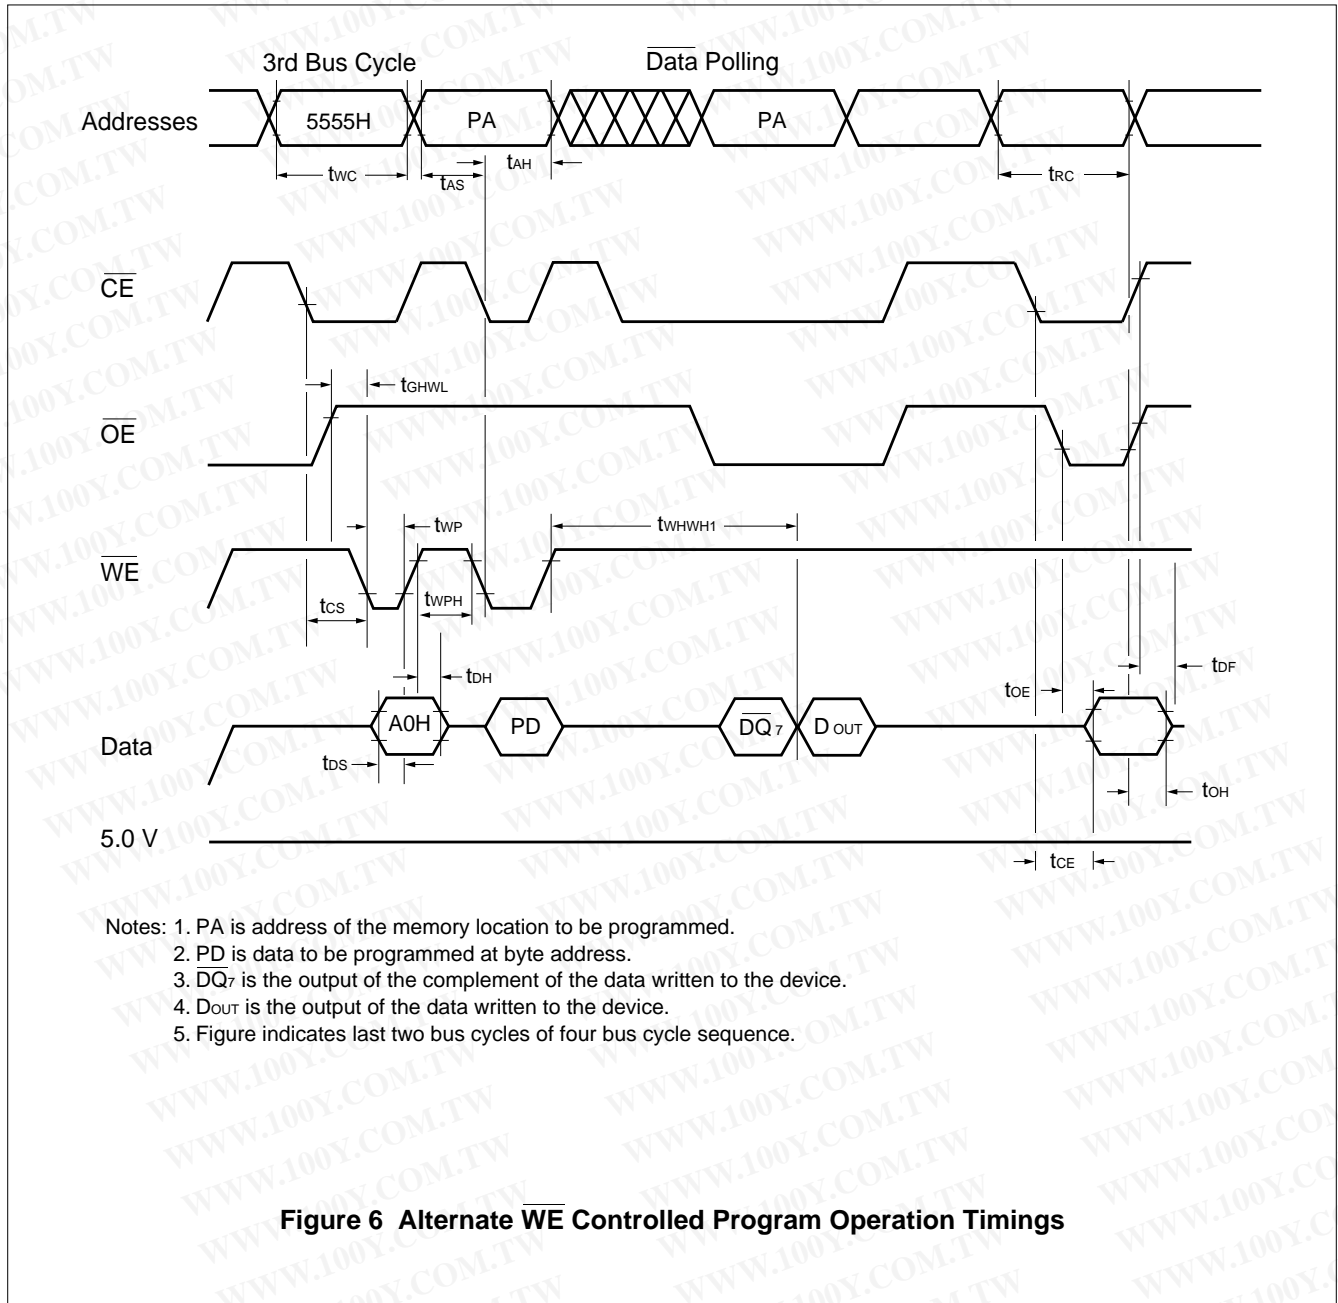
3rd Bus Cycle

$\overline{\text{Data}}$ Polling

Addresses

5555H

PA

PA

$t_{WC}$

$t_{AS}$

$t_{AH}$

$t_{RC}$

$\overline{CE}$

$t_{GHWL}$

$\overline{OE}$

$t_{WP}$

$t_{WHWH1}$

$\overline{WE}$

$t_{CS}$

$t_{WPH}$

$t_{DH}$

$t_{DF}$

$t_{OE}$

Data

A0H

PD

$\overline{DQ}_7$

D OUT

$t_{DS}$

$t_{OH}$

5.0 V

$t_{CE}$

Notes: 1. PA is address of the memory location to be programmed.
2. PD is data to be programmed at byte address.
3. $\overline{DQ}_7$ is the output of the complement of the data written to the device.
4. $D_{OUT}$ is the output of the data written to the device.
5. Figure indicates last two bus cycles of four bus cycle sequence.

Figure 6 Alternate $\overline{WE}$ Controlled Program Operation Timings

WWW.100Y.COM.TW